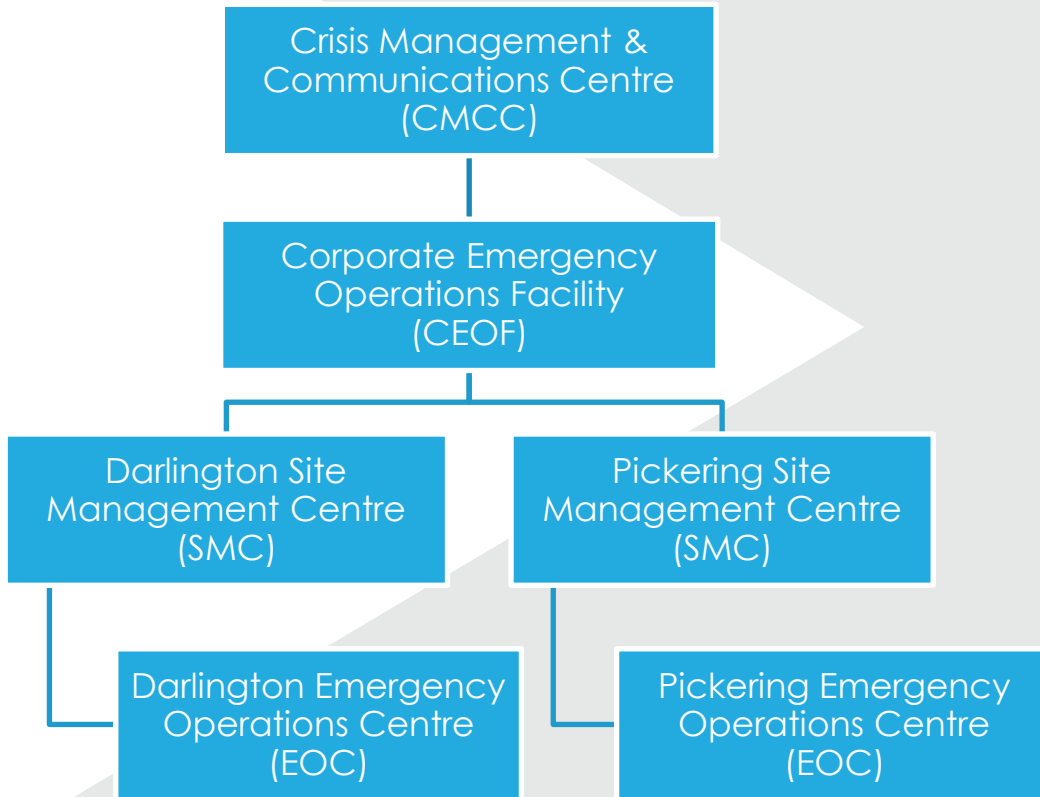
Crisis Management & Communications Centre (CMCC)

Corporate Emergency Operations Facility (CEOF)

Darlington Site Management Centre (SMC)

Pickering Site Management Centre (SMC)

Darlington Emergency Operations Centre (EOC)

Pickering Emergency Operations Centre (EOC)